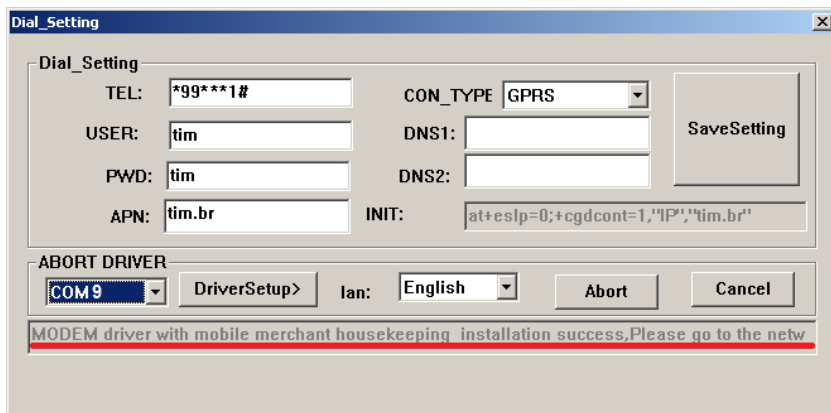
Dial_Setting

Dial_Setting

TEL: *99***1#

CON_TYPE GPRS

SaveSetting

USER: tim

DNS1:

PWD: tim

DNS2:

APN: tim.br

INIT: at+eslp=0;+cgdcont=1,"IP","tim.br"

ABORT DRIVER

COM9

DriverSetup>

lan: English

Abort

Cancel

MODEM driver with mobile merchant housekeeping installation success,Please go to the netw